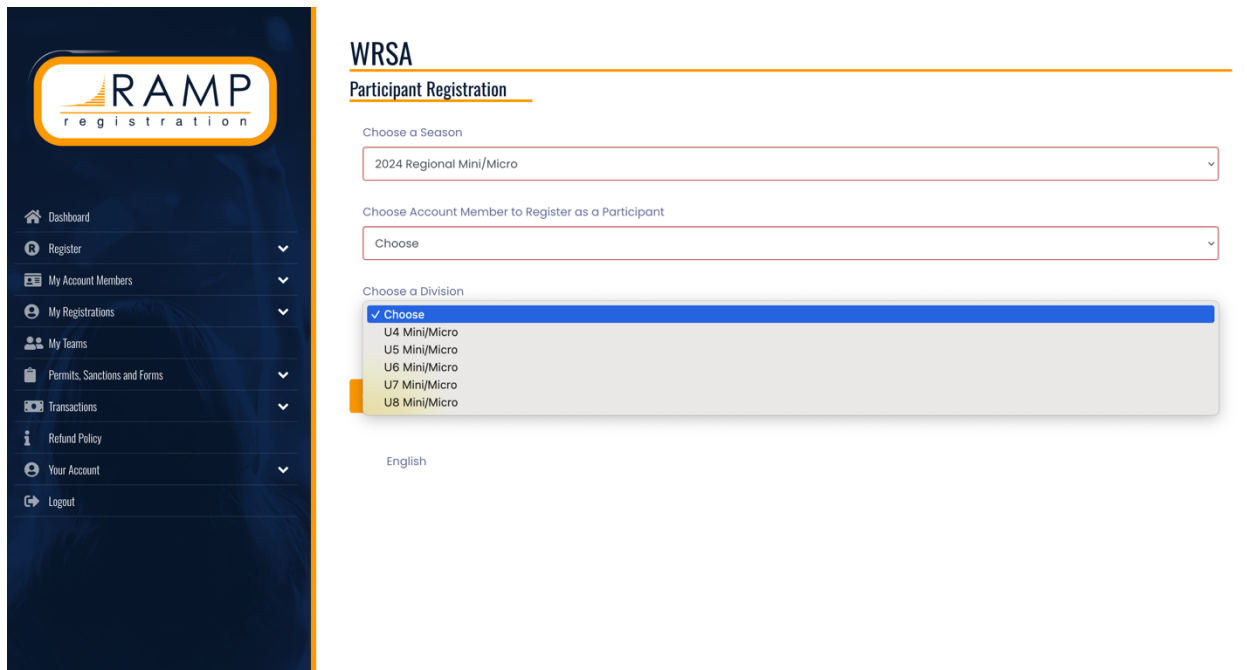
RAMP
registration

Dashboard
Register
My Account Members
My Registrations
My Teams
Permits, Sanctions and Forms
Transactions
Refund Policy
Your Account
Logout

WRSA

Participant Registration

Choose a Season

2024 Regional Mini/Micro

Choose Account Member to Register as a Participant

Choose

Choose a Division

✓ Choose
U4 Mini/Micro
U5 Mini/Micro
U6 Mini/Micro
U7 Mini/Micro
U8 Mini/Micro

English